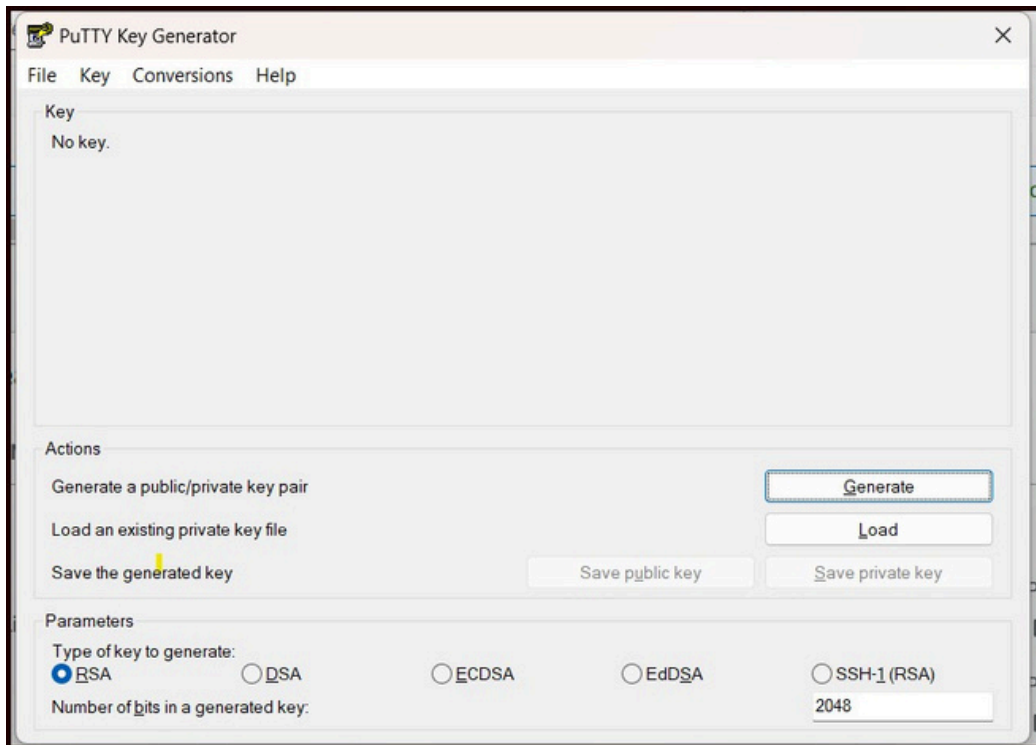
PuTTY Key Generator

File Key Conversions Help

Key

No key.

Actions

Generate a public/private key pair

Generate

Load an existing private key file

Load

Save the generated key

Save public key

Save private key

Parameters

Type of key to generate:

RSA DSA ECDSA EdDSA SSH-1 (RSA)

Number of bits in a generated key:

2048